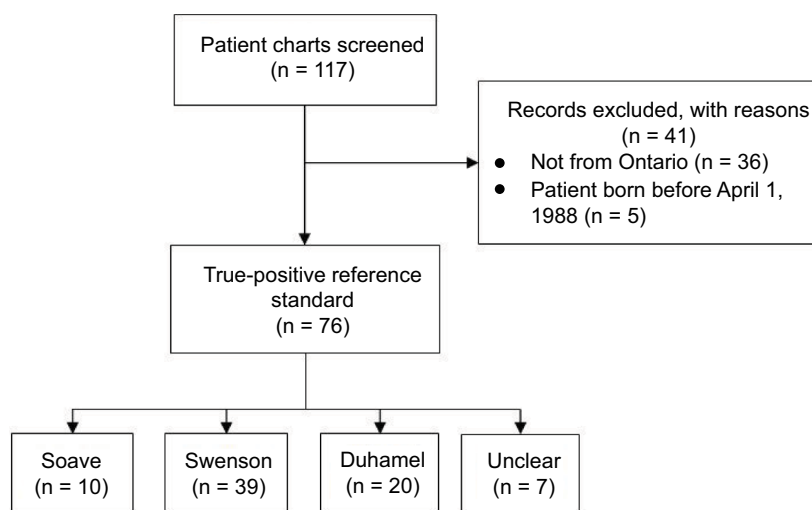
Patient charts screened
(n = 117)

Records excluded, with reasons
(n = 41)
• Not from Ontario (n = 36)
• Patient born before April 1, 1988 (n = 5)

True-positive reference standard
(n = 76)

Soave
(n = 10)

Swenson
(n = 39)

Duhamel
(n = 20)

Unclear
(n = 7)